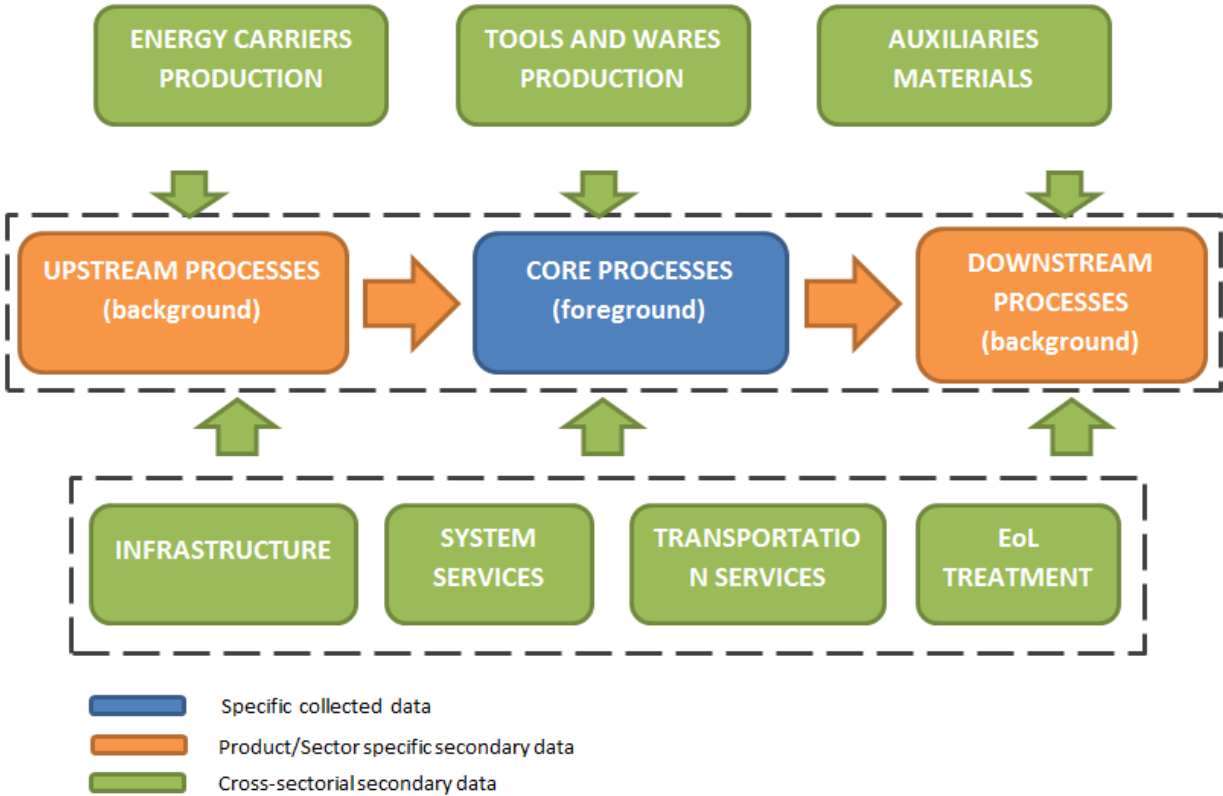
ENERGY CARRIERS PRODUCTION

TOOLS AND WARES PRODUCTION

AUXILIARIES MATERIALS

UPSTREAM PROCESSES (background)

CORE PROCESSES (foreground)

DOWNSTREAM PROCESSES (background)

INFRASTRUCTURE

SYSTEM SERVICES

TRANSPORTATIO N SERVICES

EoL TREATMENT

Specific collected data

Product/Sector specific secondary data

Cross-sectorial secondary data